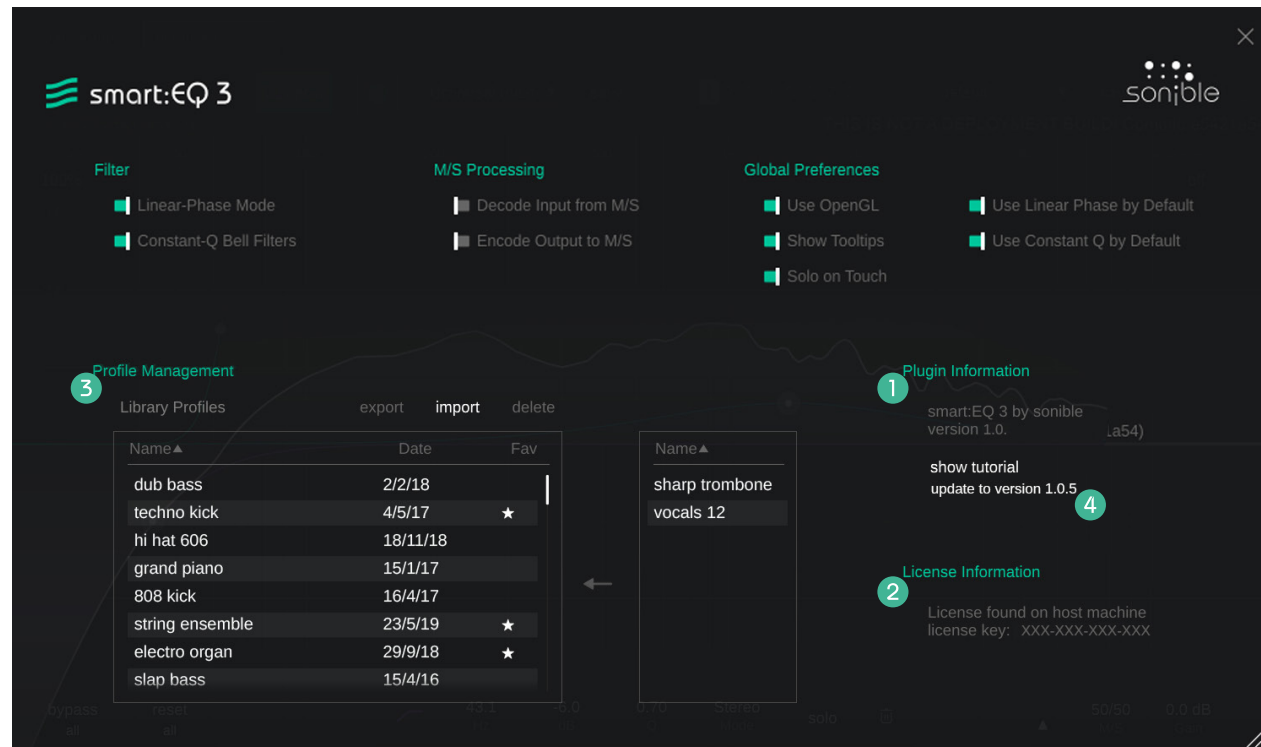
smart:EQ 3

sonible

Filter
Linear-Phase Mode
Constant-Q Bell Filters

M/S Processing
Decode Input from M/S
Encode Output to M/S

Global Preferences
Use OpenGL
Show Tooltips
Solo on Touch
Use Linear Phase by Default
Use Constant Q by Default

3 Profile Management
Library Profiles
export import delete

| Name▲ | Date | Fav |
|---|---|---|
| dub bass | 2/2/18 | |
| techno kick | 4/5/17 | ★ |
| hi hat 606 | 18/11/18 | |
| grand piano | 15/1/17 | |
| 808 kick | 16/4/17 | |
| string ensemble | 23/5/19 | ★ |
| electro organ | 29/9/18 | ★ |
| slap bass | 15/4/16 | |

| Name▲ |
|---|
| sharp trombone |
| vocals 12 |

1 Plugin Information
smart:EQ 3 by sonible
version 1.0. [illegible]a54)
show tutorial
update to version 1.0.5
4

2 License Information
License found on host machine
license key: XXX-XXX-XXX-XXX

bypass all reset all 43.1 -6.0 0.70 Stereo solo 50/50 0.0 dB